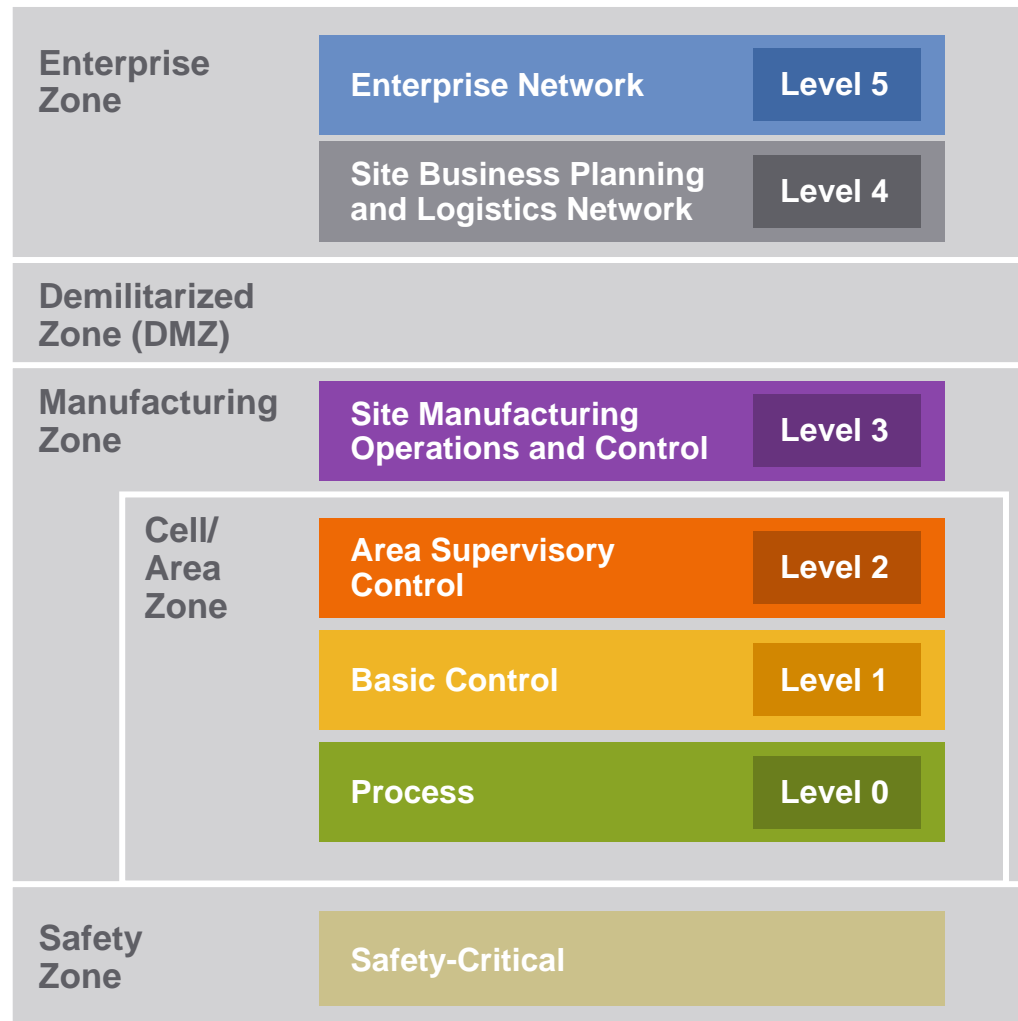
Enterprise Zone

Enterprise Network

Level 5

Site Business Planning and Logistics Network

Level 4

Demilitarized Zone (DMZ)

Manufacturing Zone

Site Manufacturing Operations and Control

Level 3

Cell/ Area Zone

Area Supervisory Control

Level 2

Basic Control

Level 1

Process

Level 0

Safety Zone

Safety-Critical